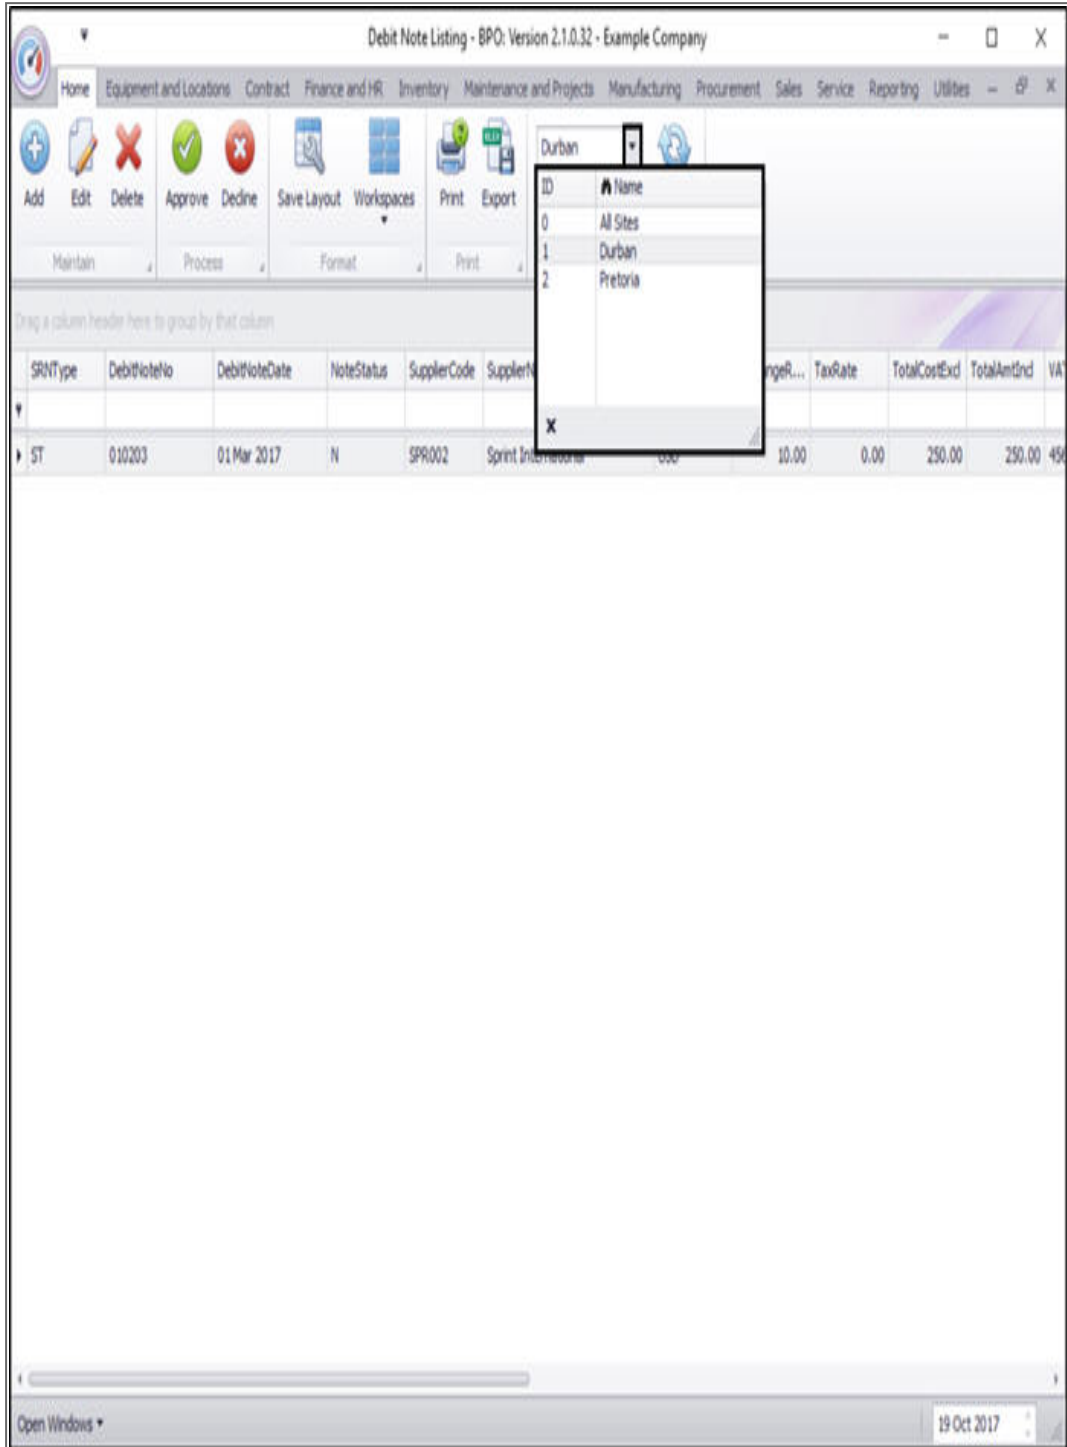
Debit Note Listing - BPO: Version 2.1.0.32 - Example Company

Home Equipment and Locations Contract Finance and HR Inventory Maintenance and Projects Manufacturing Procurement Sales Service Reporting Utilities

Add Edit Delete Approve Decline Save Layout Workspaces Print Export

Maintain Process Format Print

Durban

| ID | Name |
|---|---|
| 0 | All Sites |
| 1 | Durban |
| 2 | Pretoria |

Drag a column header here to group by that column

| SRNType | DebitNoteNo | DebitNoteDate | NoteStatus | SupplierCode | SupplierN | | ngeR... | TaxRate | TotalCostExcl | TotalAmtIncl | VA |
|---|---|---|---|---|---|---|---|---|---|---|---|
| ST | 010203 | 01 Mar 2017 | N | SPR002 | Sprint Int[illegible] | | 10.00 | 0.00 | 250.00 | 250.00 | 4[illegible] |

Open Windows

19 Oct 2017